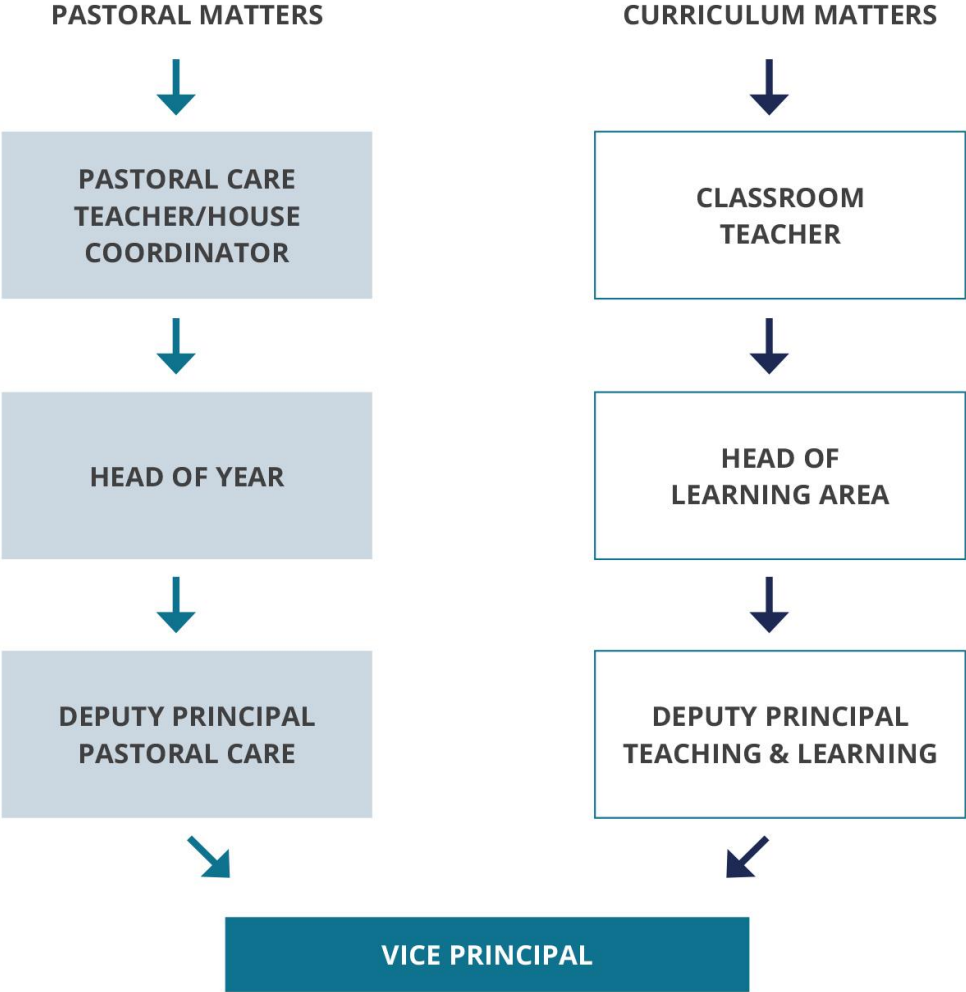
PASTORAL MATTERS

PASTORAL CARE TEACHER/HOUSE COORDINATOR

HEAD OF YEAR

DEPUTY PRINCIPAL PASTORAL CARE

CURRICULUM MATTERS

CLASSROOM TEACHER

HEAD OF LEARNING AREA

DEPUTY PRINCIPAL TEACHING & LEARNING

VICE PRINCIPAL